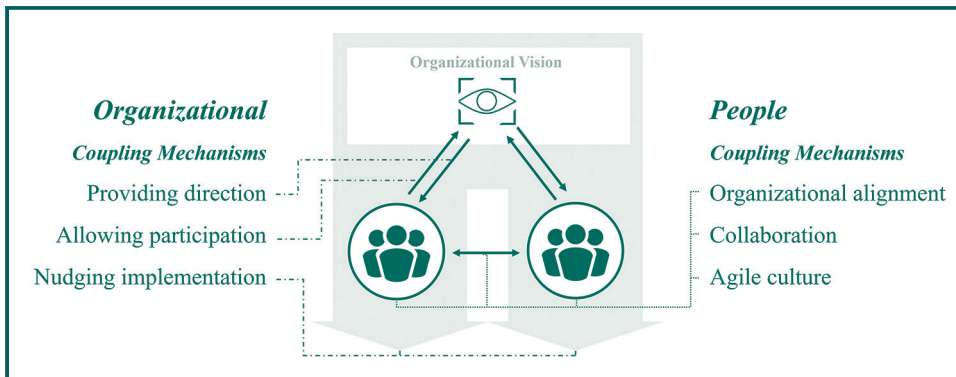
Organizational Vision

Organizational

Coupling Mechanisms

Providing direction

Allowing participation

Nudging implementation

People

Coupling Mechanisms

Organizational alignment

Collaboration

Agile culture